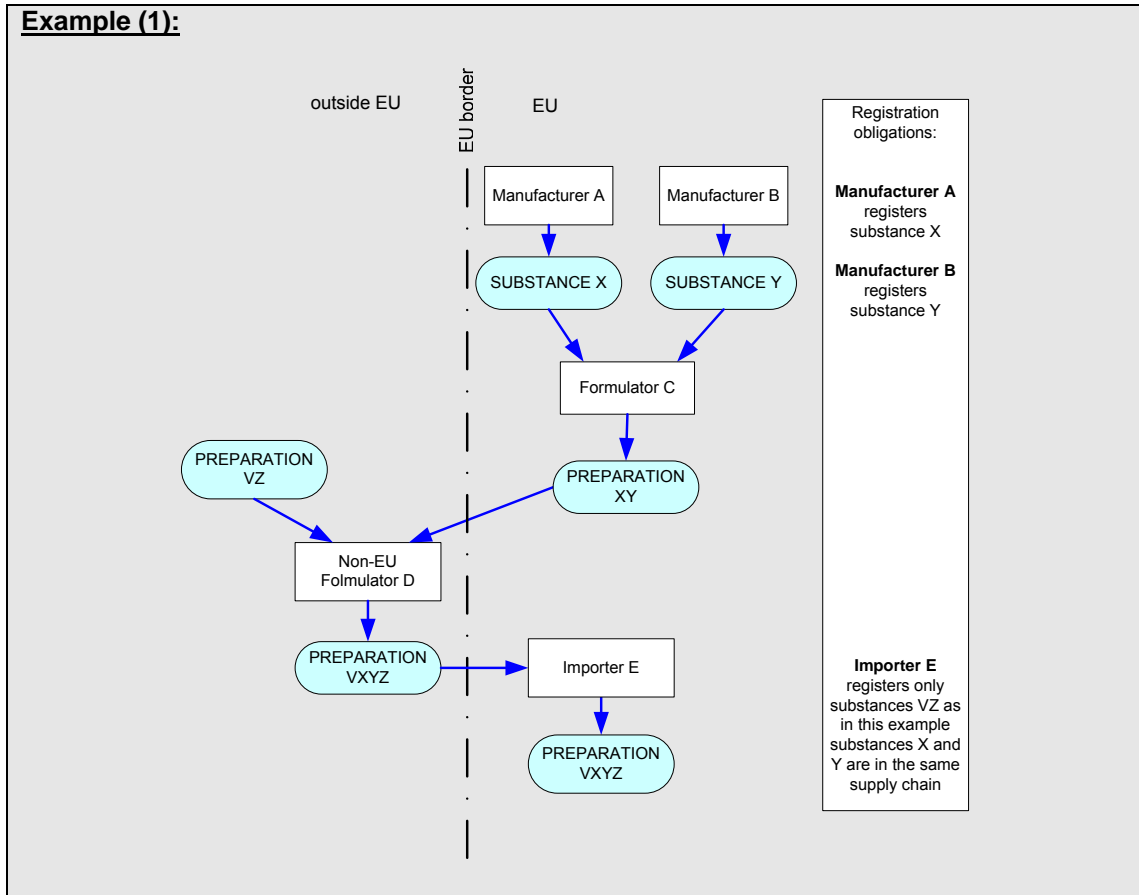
**Example (1):**

outside EU

EU border

EU

Manufacturer A

Manufacturer B

SUBSTANCE X

SUBSTANCE Y

Formulator C

PREPARATION VZ

PREPARATION XY

Non-EU Folmulator D

PREPARATION VXYZ

Importer E

PREPARATION VXYZ

Registration obligations:

**Manufacturer A** registers substance X

**Manufacturer B** registers substance Y

**Importer E** registers only substances VZ as in this example substances X and Y are in the same supply chain